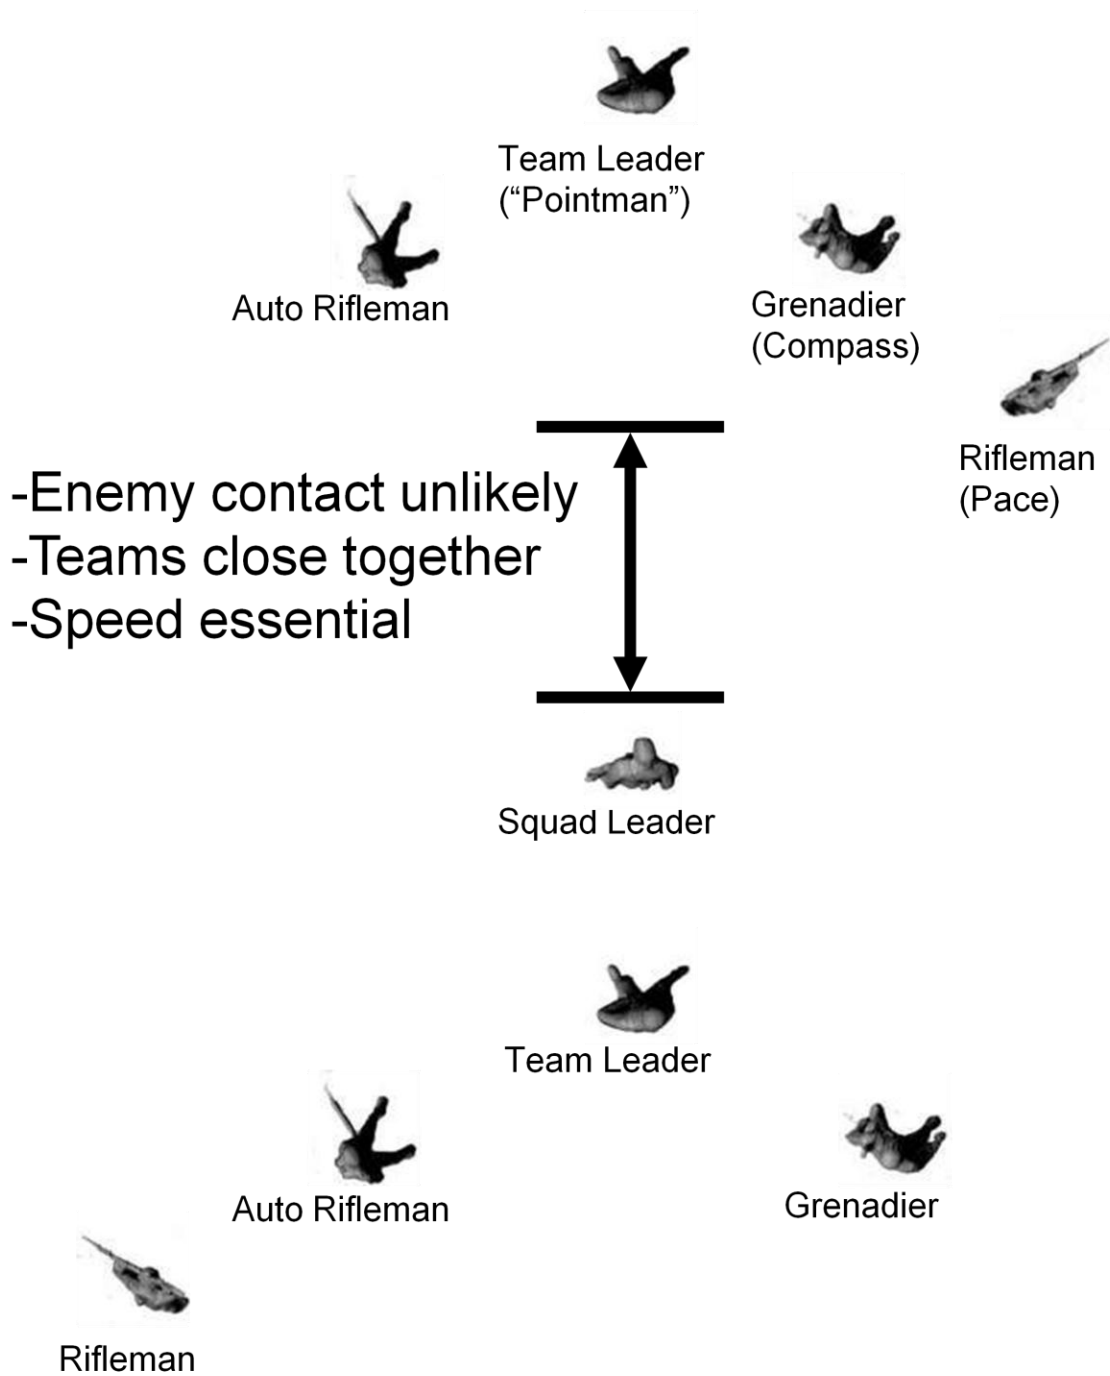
Team Leader
(“Pointman”)

Auto Rifleman

Grenadier
(Compass)

Rifleman
(Pace)

-Enemy contact unlikely
-Teams close together
-Speed essential

Squad Leader

Team Leader

Auto Rifleman

Grenadier

Rifleman